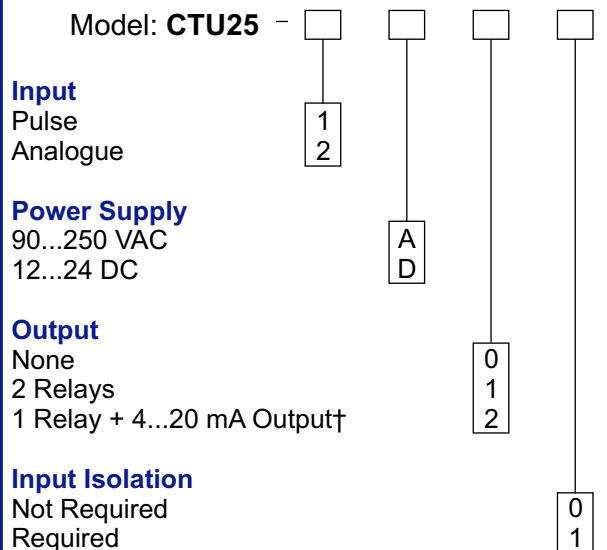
Model: **CTU25** –

**Input**
Pulse 1
Analogue 2

**Power Supply**
90...250 VAC A
12...24 DC D

**Output**
None 0
2 Relays 1
1 Relay + 4...20 mA Output† 2

**Input Isolation**
Not Required 0
Required 1